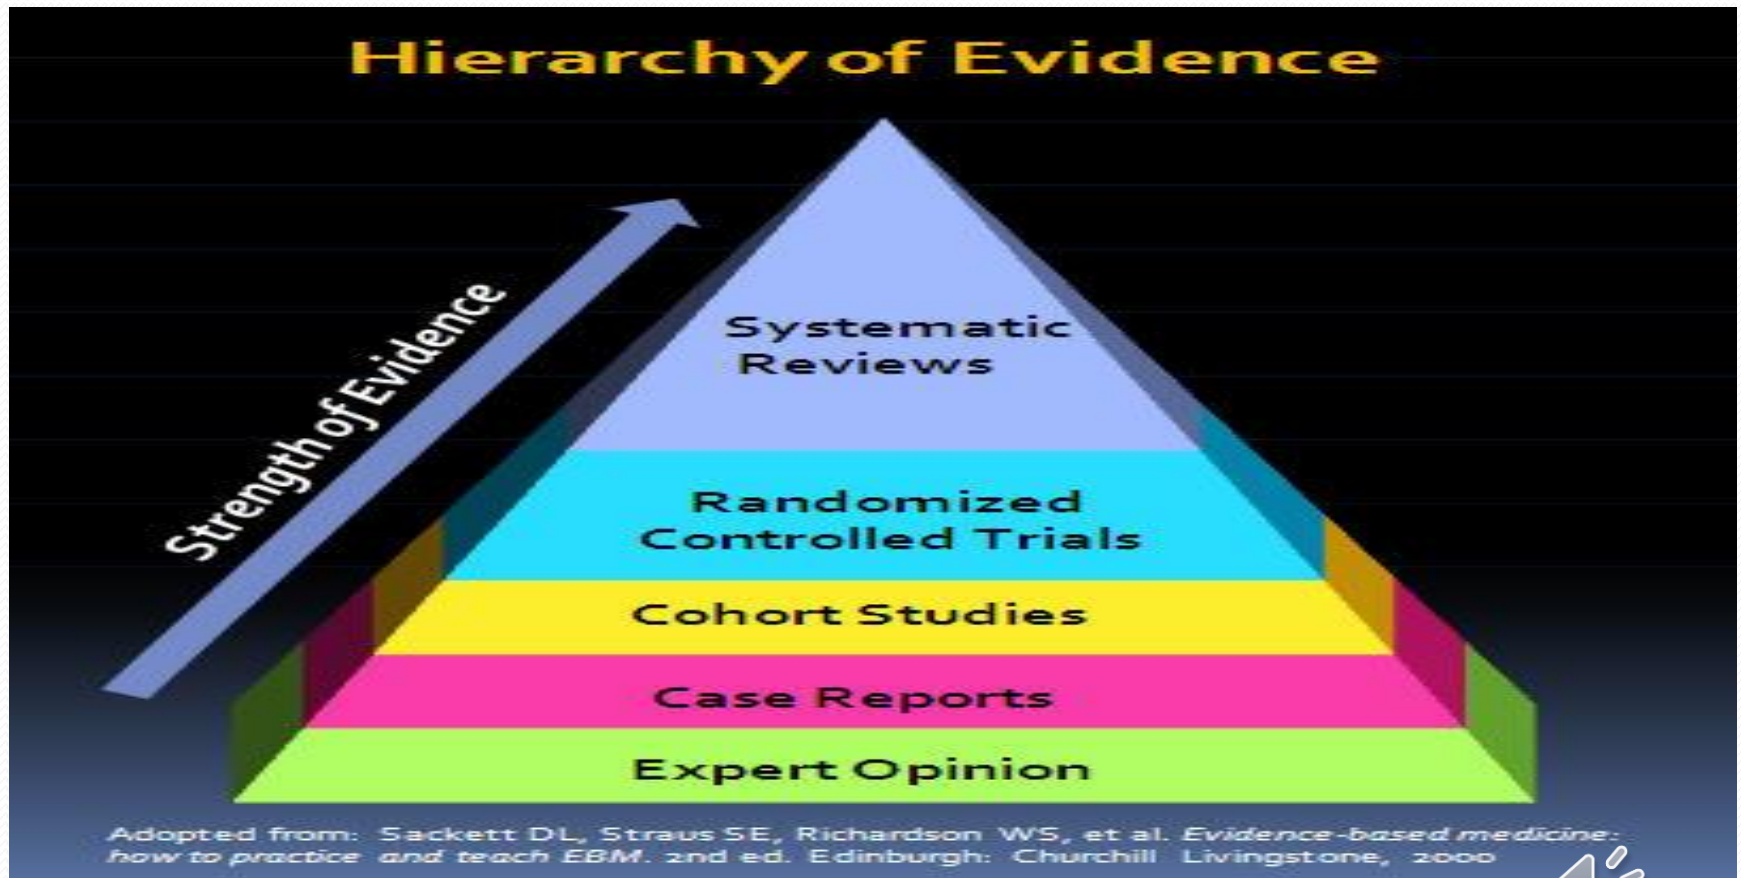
Hierarchy of Evidence

Strength of Evidence

Systematic Reviews

Randomized Controlled Trials

Cohort Studies

Case Reports

Expert Opinion

Adopted from: Sackett DL, Straus SE, Richardson WS, et al. Evidence-based medicine: how to practice and teach EBM. 2nd ed. Edinburgh: Churchill Livingstone, 2000